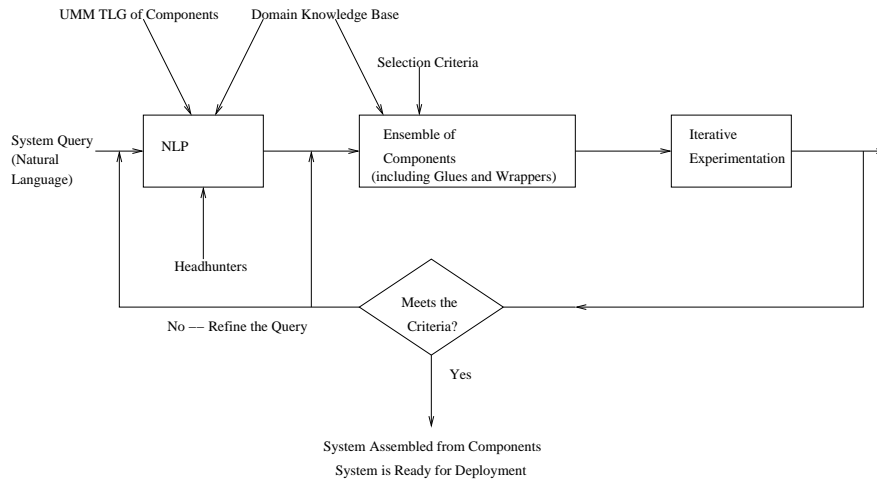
UMM TLG of Components

Domain Knowledge Base

Selection Criteria

System Query (Natural Language)

NLP

Ensemble of Components (including Glues and Wrappers)

Iterative Experimentation

Headhunters

Meets the Criteria?

No –– Refine the Query

Yes

System Assembled from Components
System is Ready for Deployment